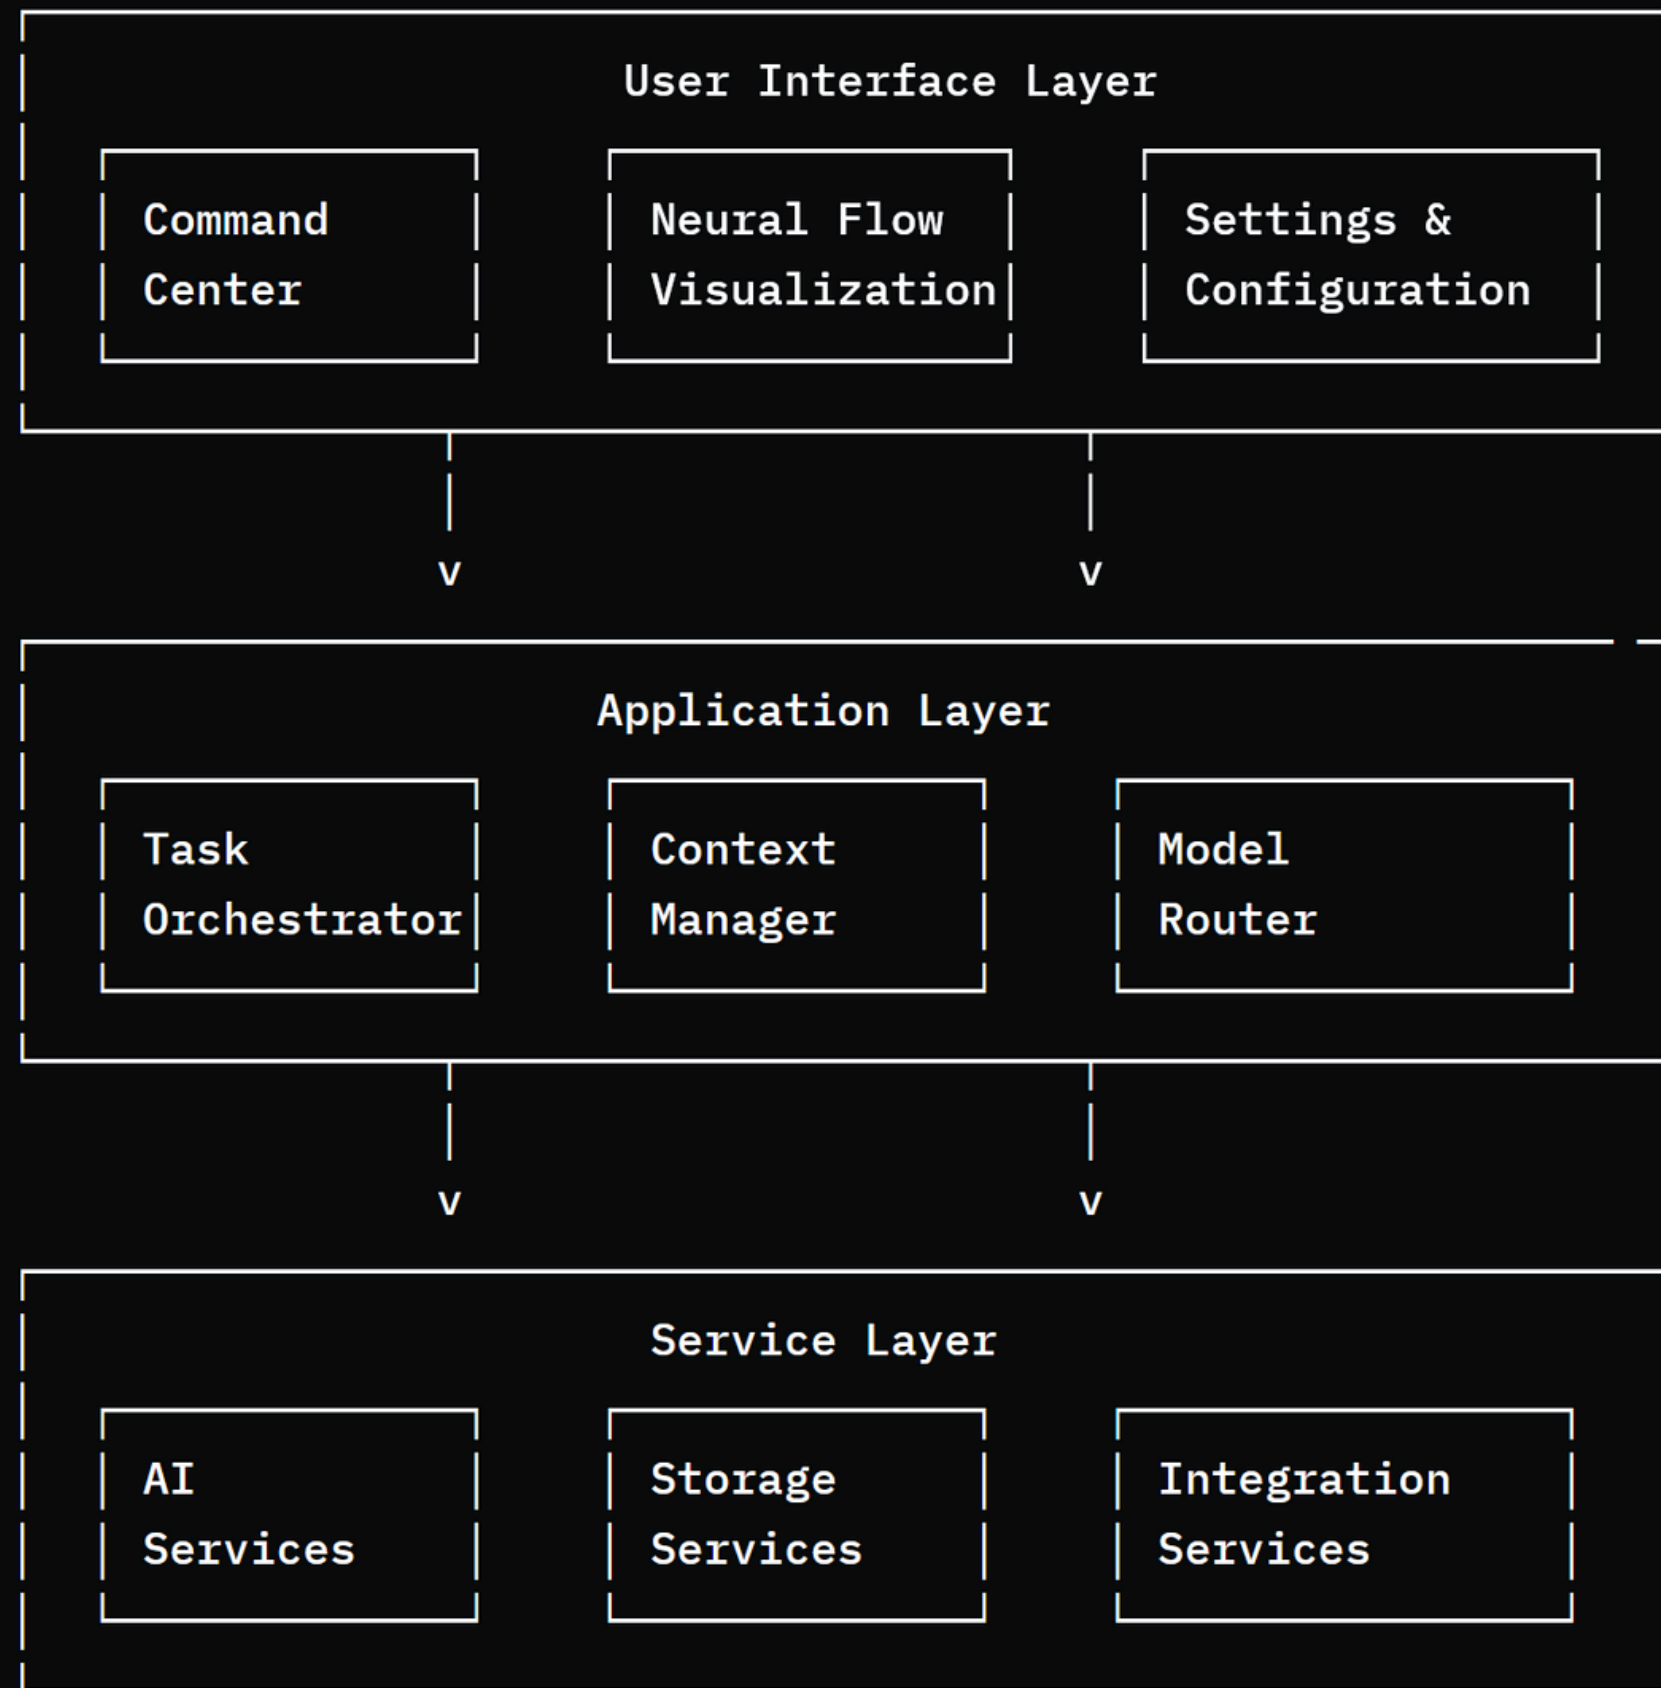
User Interface Layer

Command Center

Neural Flow Visualization

Settings & Configuration

v v

Application Layer

Task Orchestrator

Context Manager

Model Router

v v

Service Layer

AI Services

Storage Services

Integration Services